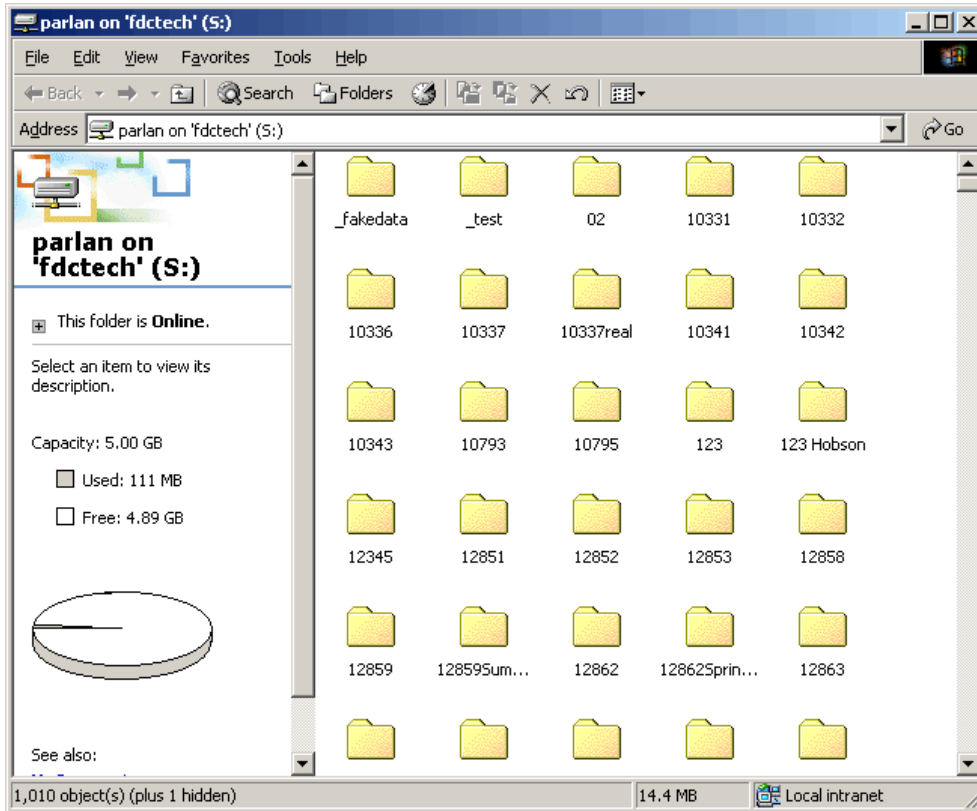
parlan on 'fdctech' (S:)

File Edit View Favorites Tools Help

Back Search Folders

Address parlan on 'fdctech' (S:) Go

parlan on 'fdctech' (S:)

This folder is Online.

Select an item to view its description.

Capacity: 5.00 GB

Used: 111 MB

Free: 4.89 GB

See also:

_fakedata _test 02 10331 10332

10336 10337 10337real 10341 10342

10343 10793 10795 123 123 Hobson

12345 12851 12852 12853 12858

12859 12859Sum... 12862 12862Sprin... 12863

1,010 object(s) (plus 1 hidden) 14.4 MB Local intranet